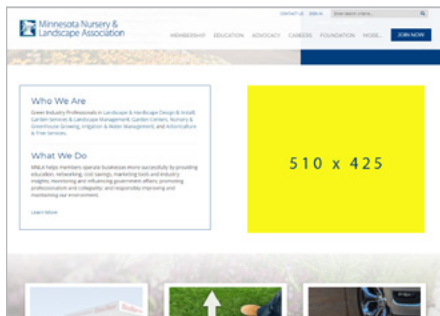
Minnesota Nursery & Landscape Association

CONTACT US SIGN IN Enter search criteria...

MEMBERSHIP EDUCATION ADVOCACY CAREERS FOUNDATION MORE... JOIN NOW

Who We Are

Green Industry Professionals in Landscape & Hardscape Design & Install, Garden Services & Landscape Management, Garden Centers, Nursery & Greenhouse Growing, Irrigation & Water Management, and Arboriculture & Tree Services.

What We Do

MNLA helps members operate businesses more successfully by providing education, networking, cost savings, marketing tools and industry insights; monitoring and influencing government affairs; promoting professionalism and collegiality; and responsibly improving and maintaining our environment.

Learn More

510 x 425